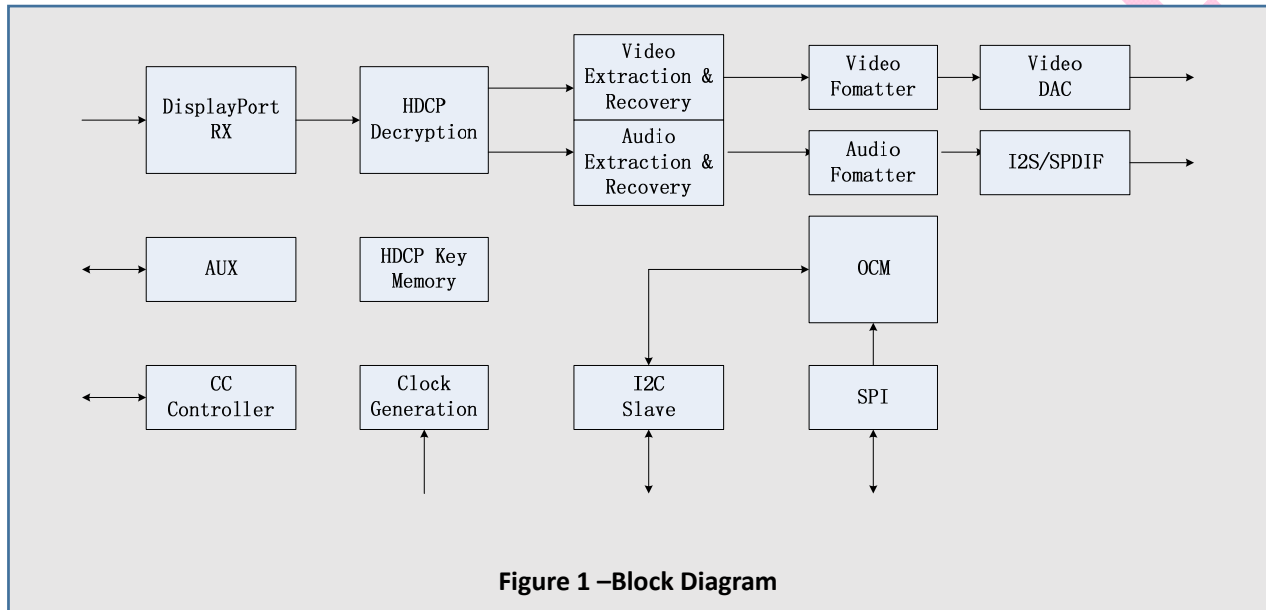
DisplayPort RX

HDCP Decryption

Video Extraction & Recovery

Audio Extraction & Recovery

Video Fomatter

Video DAC

Audio Fomatter

I2S/SPDIF

AUX

HDCP Key Memory

OCM

CC Controller

Clock Generation

I2C Slave

SPI

Figure 1 –Block Diagram